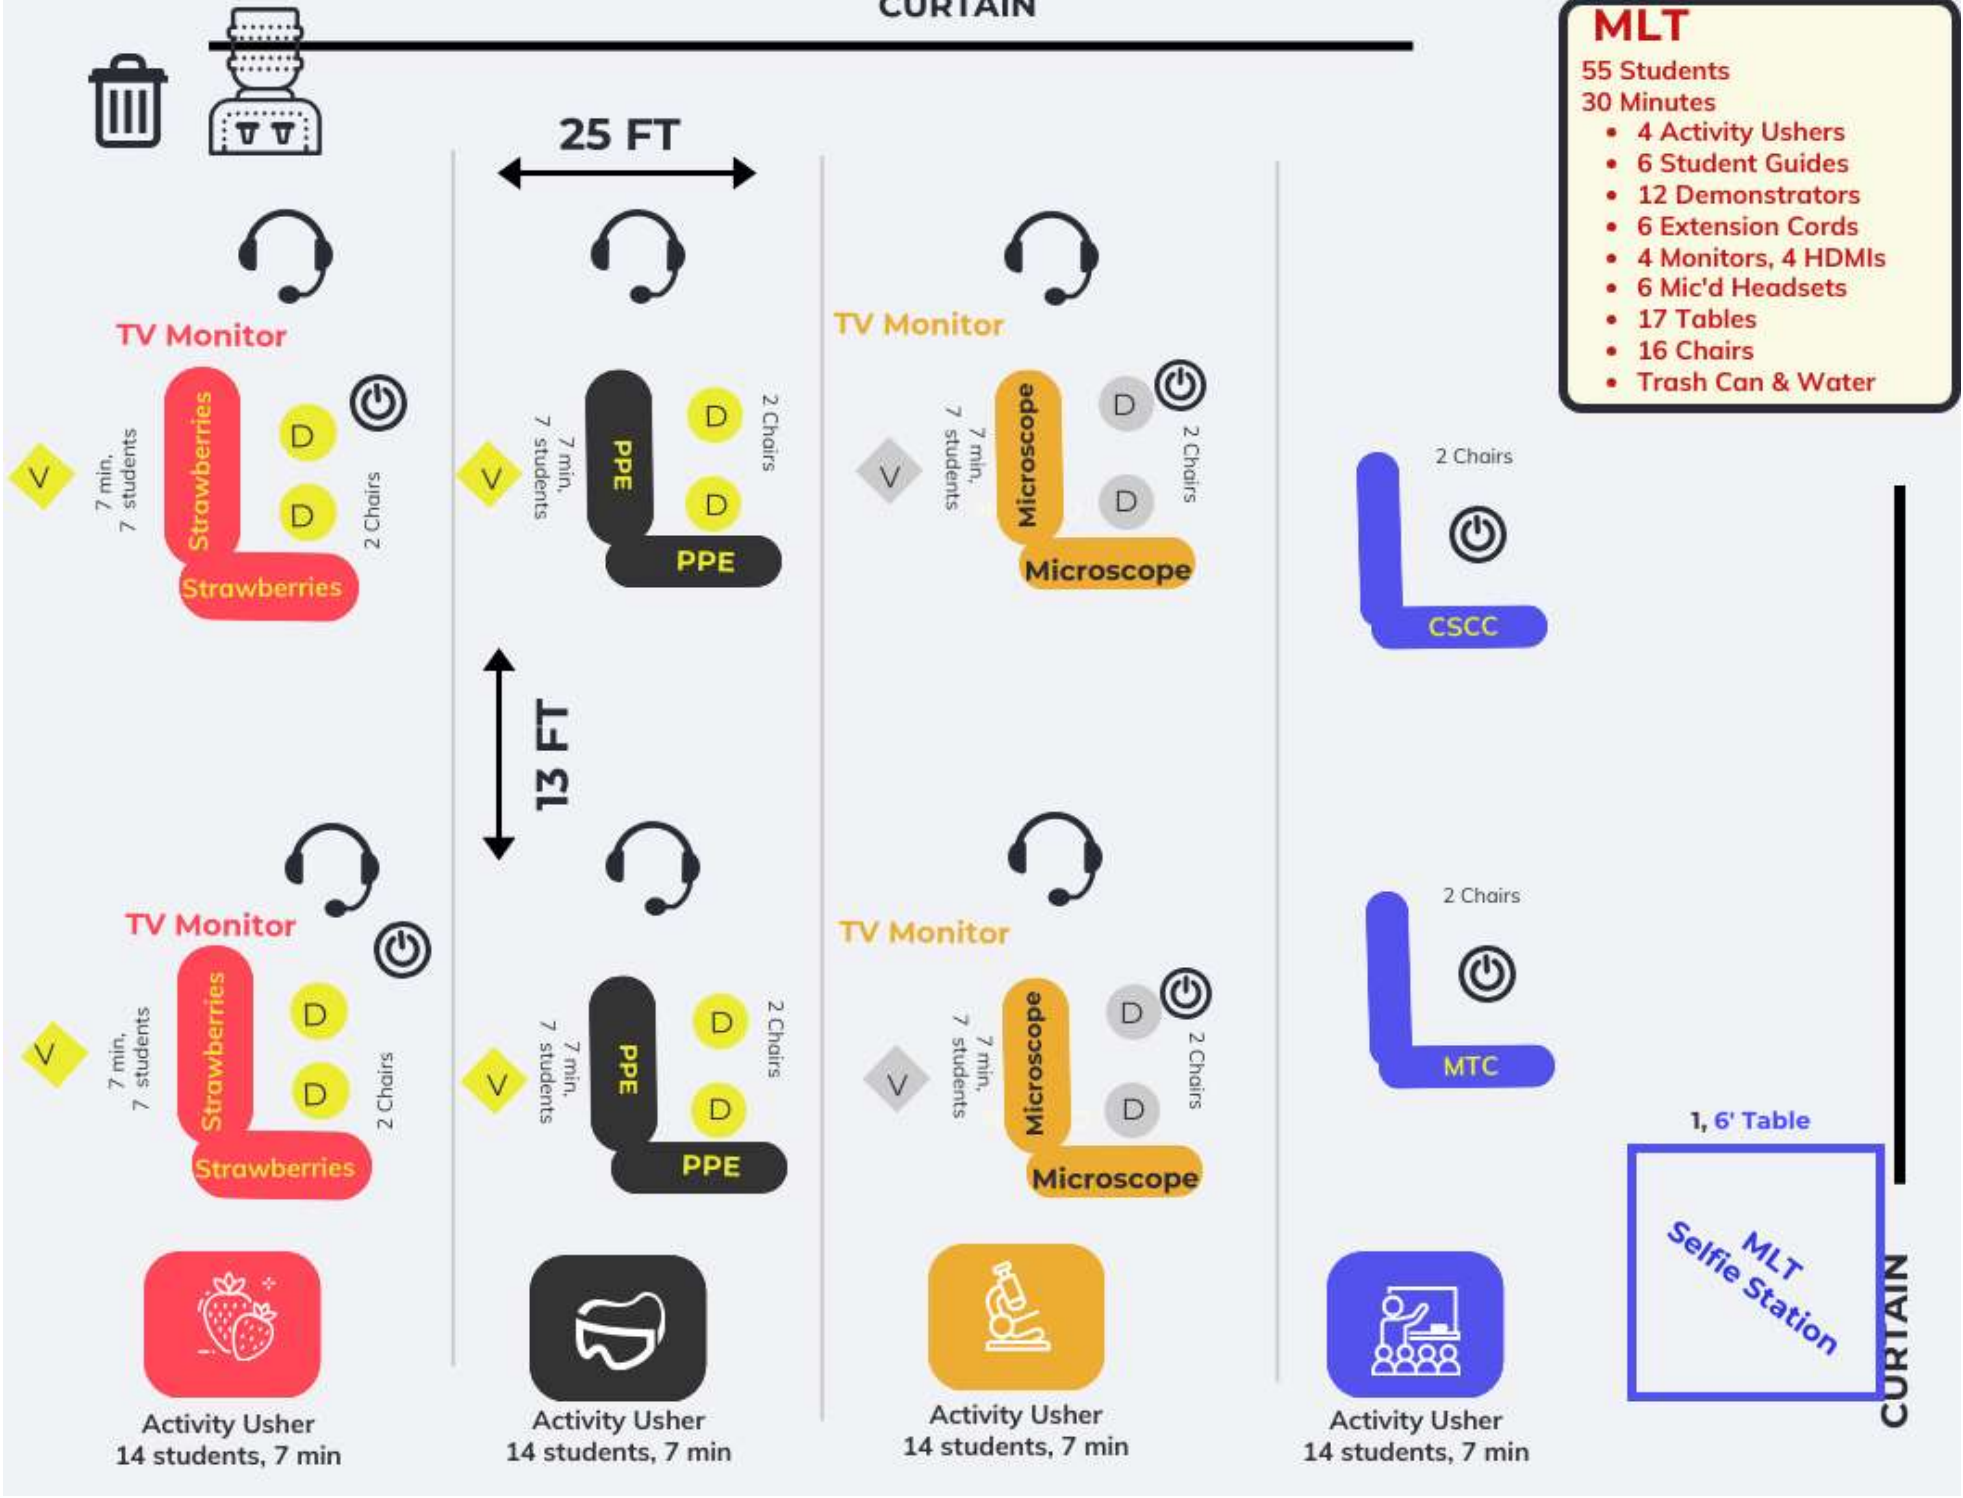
CURTAIN

MLT
55 Students
30 Minutes
- 4 Activity Ushers
- 6 Student Guides
- 12 Demonstrators
- 6 Extension Cords
- 4 Monitors, 4 HDMIs
- 6 Mic'd Headsets
- 17 Tables
- 16 Chairs
- Trash Can & Water

25 FT

TV Monitor
V
7 min, 7 students
Strawberries
D
D
2 Chairs
Strawberries

V
7 min, 7 students
PPE
D
D
2 Chairs
PPE

TV Monitor
V
7 min, 7 students
Microscope
D
D
2 Chairs
Microscope

2 Chairs
CSCC

13 FT

TV Monitor
V
7 min, 7 students
Strawberries
D
D
2 Chairs
Strawberries

V
7 min, 7 students
PPE
D
D
2 Chairs
PPE

TV Monitor
V
7 min, 7 students
Microscope
D
D
2 Chairs
Microscope

2 Chairs
MTC

1, 6' Table
MLT Selfie Station

CURTAIN

Activity Usher
14 students, 7 min

Activity Usher
14 students, 7 min

Activity Usher
14 students, 7 min

Activity Usher
14 students, 7 min